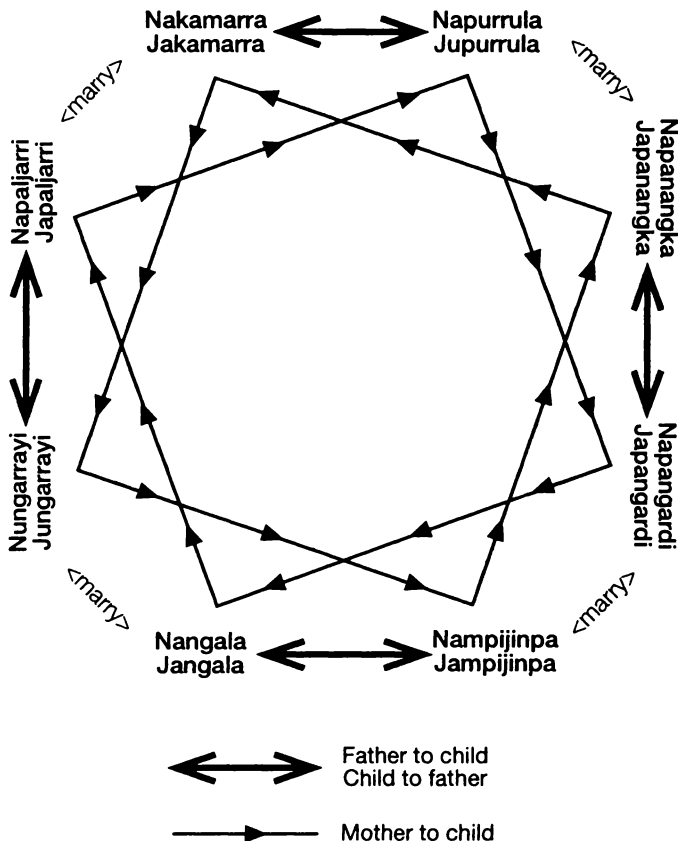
Nakamarra
Jakamarra

Napurrula
Jupurrula

<marry>

<marry>

Napaljarri
Japaljarri

Napanangka
Japanangka

Nungarrayi
Jungarrayi

Napangardi
Japangardi

<marry>

<marry>

Nangala
Jangala

Nampijinpa
Jampijinpa

Father to child
Child to father

Mother to child